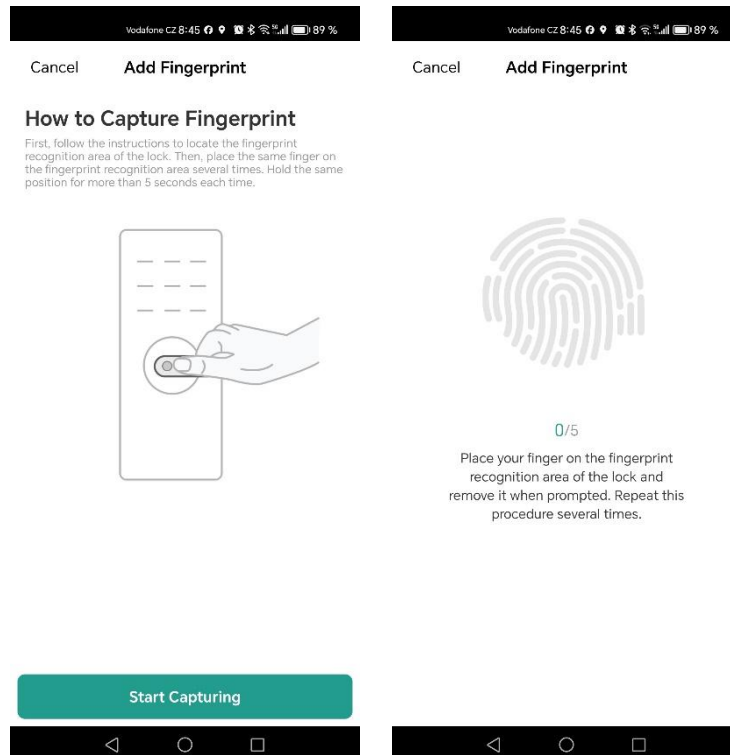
Vodafone CZ 8:45 89 %

Cancel Add Fingerprint

How to Capture Fingerprint

First, follow the instructions to locate the fingerprint recognition area of the lock. Then, place the same finger on the fingerprint recognition area several times. Hold the same position for more than 5 seconds each time.

Start Capturing

Vodafone CZ 8:45 89 %

Cancel Add Fingerprint

0/5

Place your finger on the fingerprint recognition area of the lock and remove it when prompted. Repeat this procedure several times.